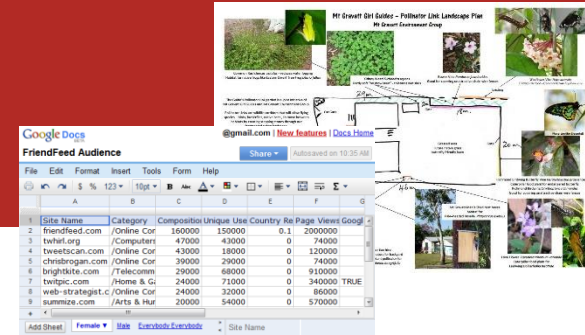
Mt Gravatt Girl Guides - Pollinator Link Landscape Plan
Mt Gravatt Environment Group

Google Docs BETA
FriendFeed Audience
@gmail.com | New features | Docs Home
Share ▾ Autosaved on 10:35 AM
File Edit Format Insert Tools Form Help
$ % 123 ▾ 10pt ▾ B Abc A

| | A | B | C | D | E | F | G |
|---|---|---|---|---|---|---|---|
| 1 | Site Name | Category | Composition | Unique Use | Country Re | Page Views | Googl |
| 2 | friendfeed.com | /Online Cor | 160000 | 150000 | 0.1 | 2000000 | |
| 3 | twhirl.org | /Computers | 47000 | 43000 | 0 | 74000 | |
| 4 | tweetscan.com | /Online Cor | 43000 | 18000 | 0 | 120000 | |
| 5 | chrisbrogan.com | /Online Cor | 39000 | 29000 | 0 | 74000 | |
| 6 | brightkite.com | /Telecomm | 29000 | 68000 | 0 | 910000 | |
| 7 | twitpic.com | /Home & Ga | 24000 | 71000 | 0 | 340000 | TRUE |
| 8 | web-strategist.c | /Online Cor | 24000 | 32000 | 0 | 86000 | |
| 9 | summize.com | /Arts & Hur | 20000 | 54000 | 0 | 570000 | |

Add Sheet Female ▾ Male Everybody Everybody Site Name